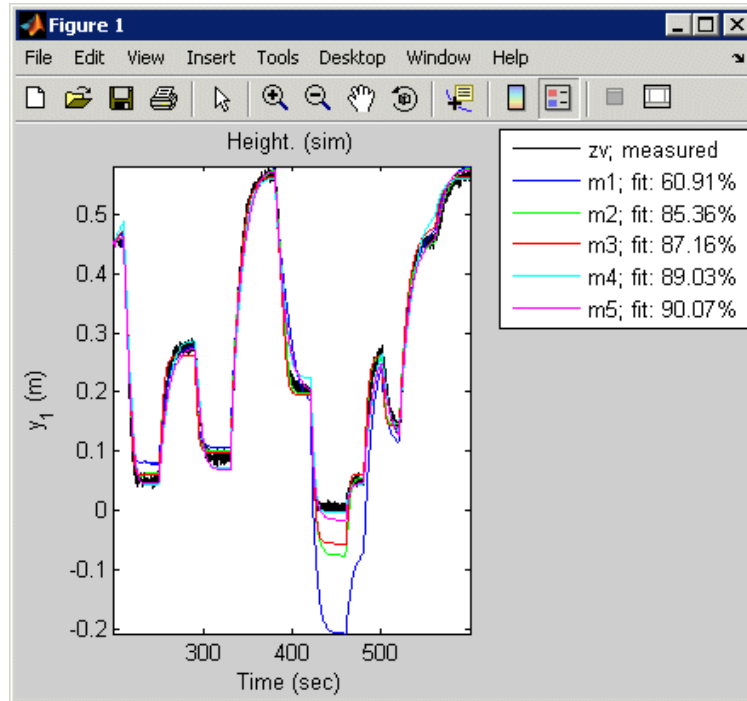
Figure 1

File Edit View Insert Tools Desktop Window Help

Height. (sim)

zv; measured
m1; fit: 60.91%
m2; fit: 85.36%
m3; fit: 87.16%
m4; fit: 89.03%
m5; fit: 90.07%

$y_1$ (m)

0.5
0.4
0.3
0.2
0.1
0
-0.1
-0.2

300 400 500

Time (sec)